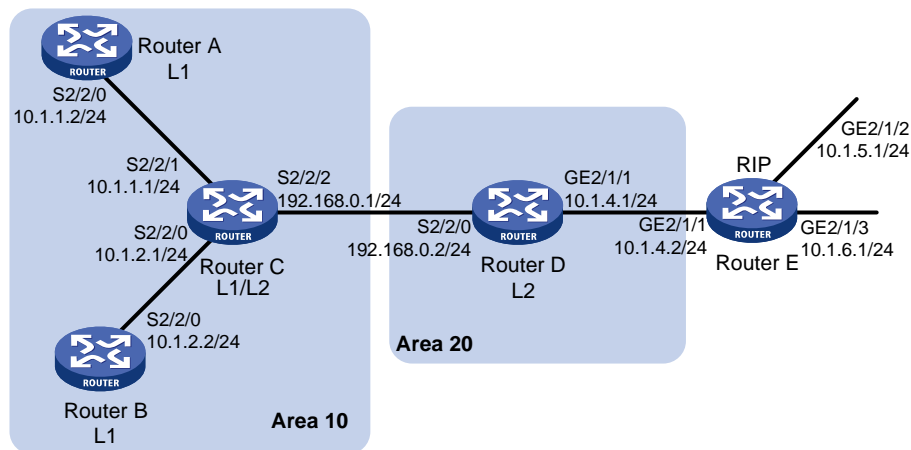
ROUTER
Router A
L1
S2/2/0
10.1.1.2/24

S2/2/1
10.1.1.1/24
S2/2/0
10.1.2.1/24
ROUTER
Router C
L1/L2
S2/2/2
192.168.0.1/24

S2/2/0
10.1.2.2/24
ROUTER
Router B
L1

Area 10

S2/2/0
192.168.0.2/24
ROUTER
Router D
L2
GE2/1/1
10.1.4.1/24

Area 20

GE2/1/1
10.1.4.2/24
RIP
ROUTER
Router E
GE2/1/2
10.1.5.1/24
GE2/1/3
10.1.6.1/24